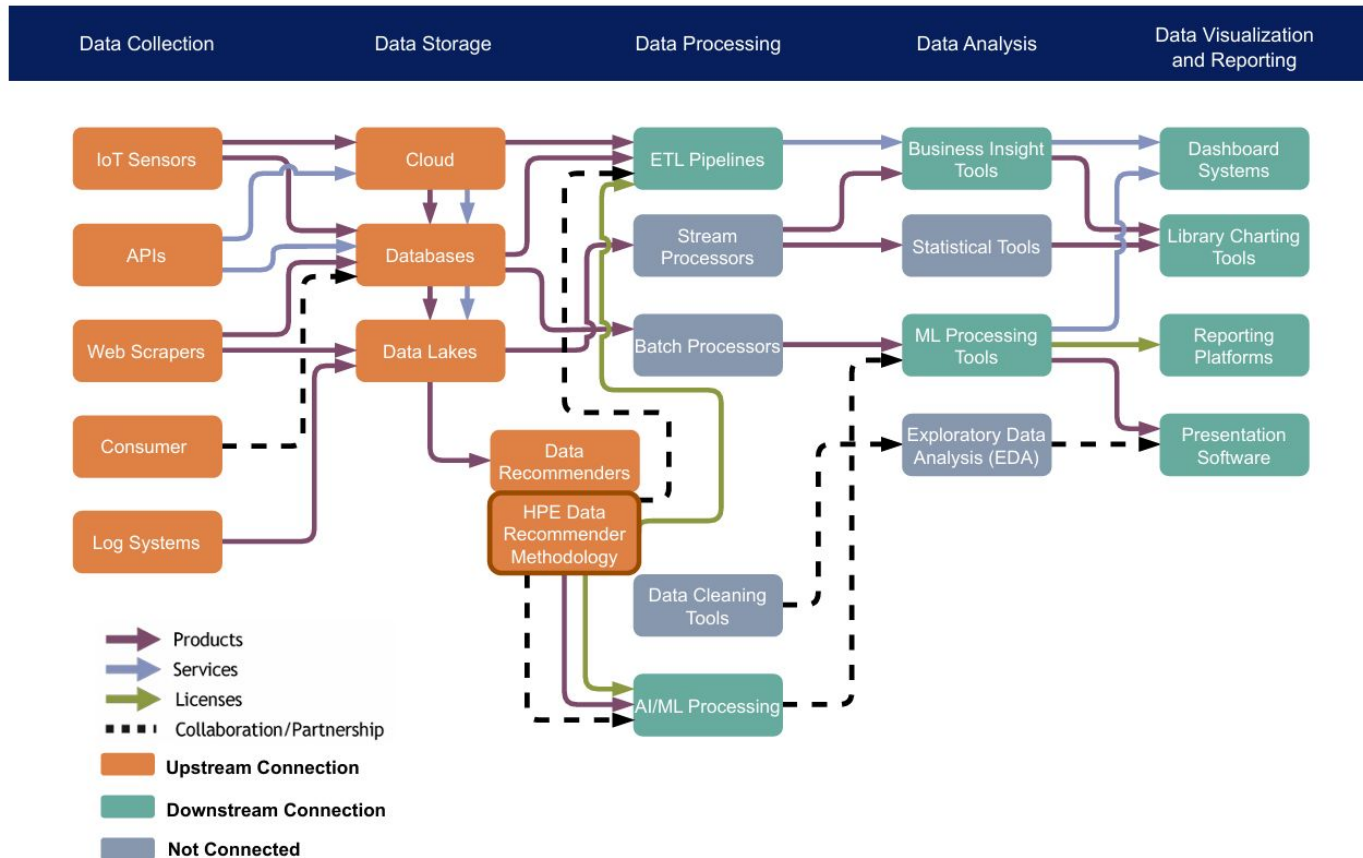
Data Collection
Data Storage
Data Processing
Data Analysis
Data Visualization and Reporting

IoT Sensors
APIs
Web Scrapers
Consumer
Log Systems

Cloud
Databases
Data Lakes

Data Recommenders
HPE Data Recommender Methodology

ETL Pipelines
Stream Processors
Batch Processors
Data Cleaning Tools
AI/ML Processing

Business Insight Tools
Statistical Tools
ML Processing Tools
Exploratory Data Analysis (EDA)

Dashboard Systems
Library Charting Tools
Reporting Platforms
Presentation Software

Products
Services
Licenses
Collaboration/Partnership
Upstream Connection
Downstream Connection
Not Connected